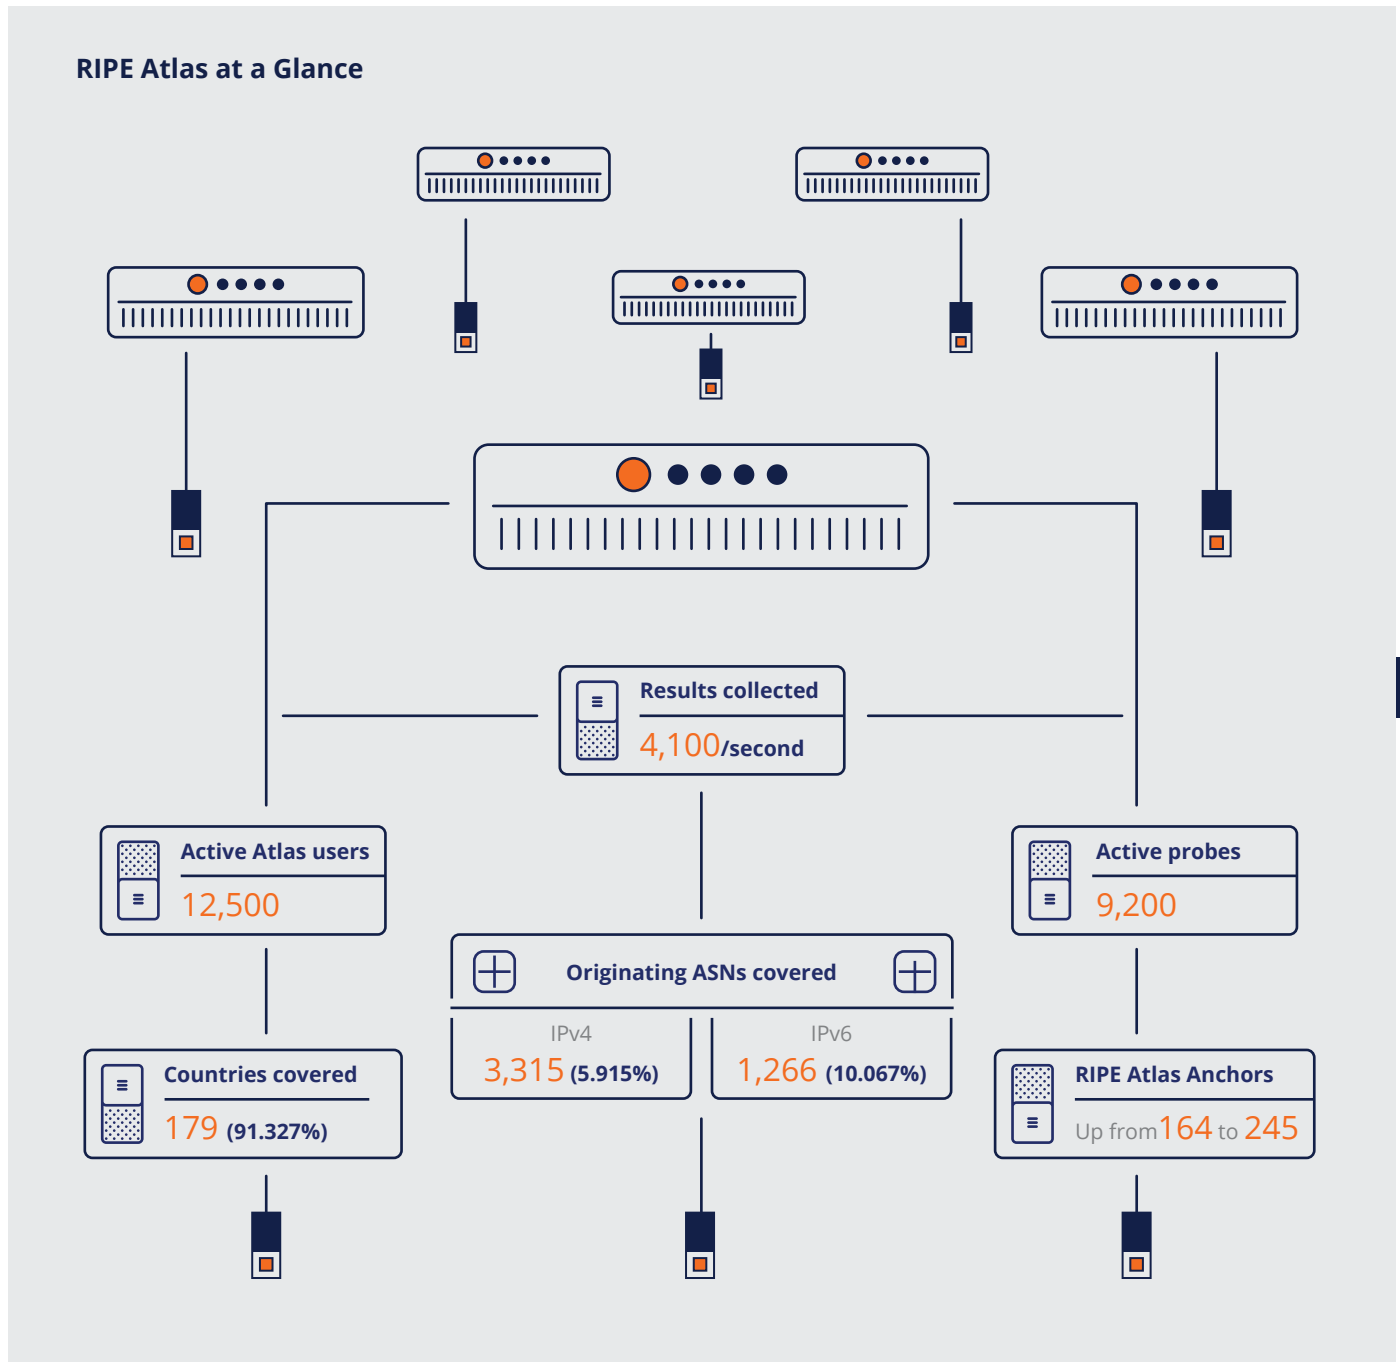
RIPE Atlas at a Glance

Results collected
4,100/second

Active Atlas users
12,500

Active probes
9,200

Originating ASNs covered

IPv4
3,315 (5.915%)

IPv6
1,266 (10.067%)

Countries covered
179 (91.327%)

RIPE Atlas Anchors
Up from 164 to 245